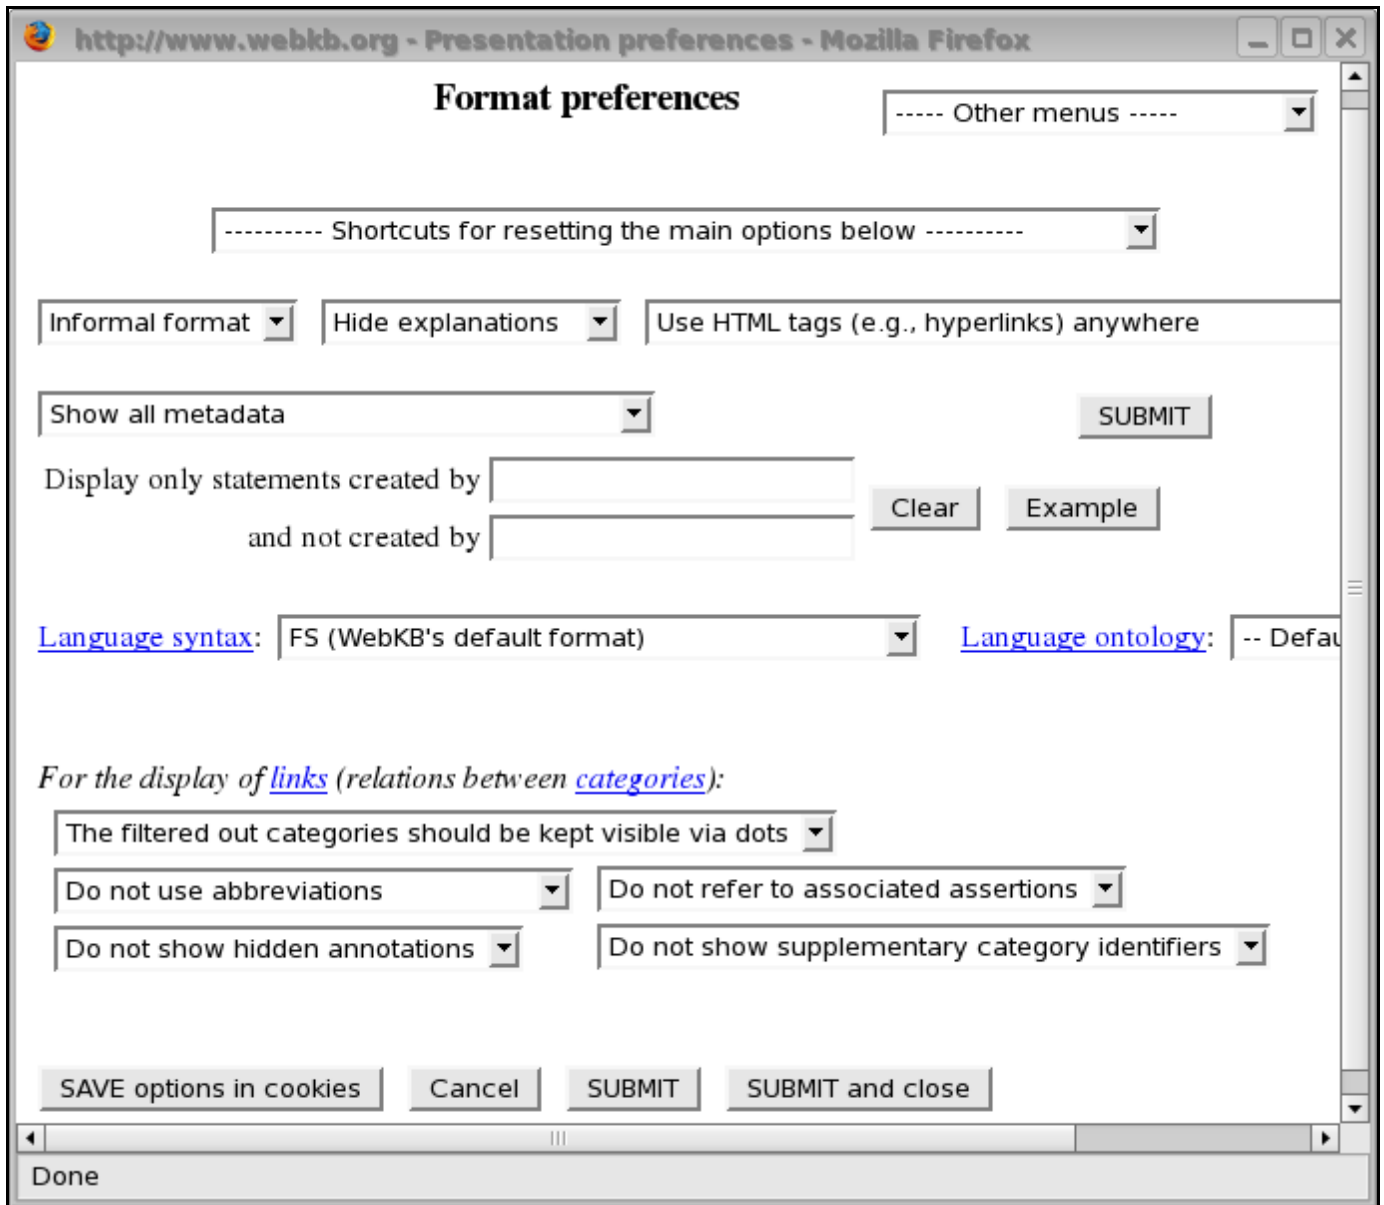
http://www.webkb.org - Presentation preferences - Mozilla Firefox

Format preferences

----- Other menus -----

---------- Shortcuts for resetting the main options below ----------

Informal format

Hide explanations

Use HTML tags (e.g., hyperlinks) anywhere

Show all metadata

SUBMIT

Display only statements created by

and not created by

Clear

Example

Language syntax: FS (WebKB's default format)

Language ontology: -- Defau

*For the display of links (relations between categories):*

The filtered out categories should be kept visible via dots

Do not use abbreviations

Do not refer to associated assertions

Do not show hidden annotations

Do not show supplementary category identifiers

SAVE options in cookies

Cancel

SUBMIT

SUBMIT and close

Done